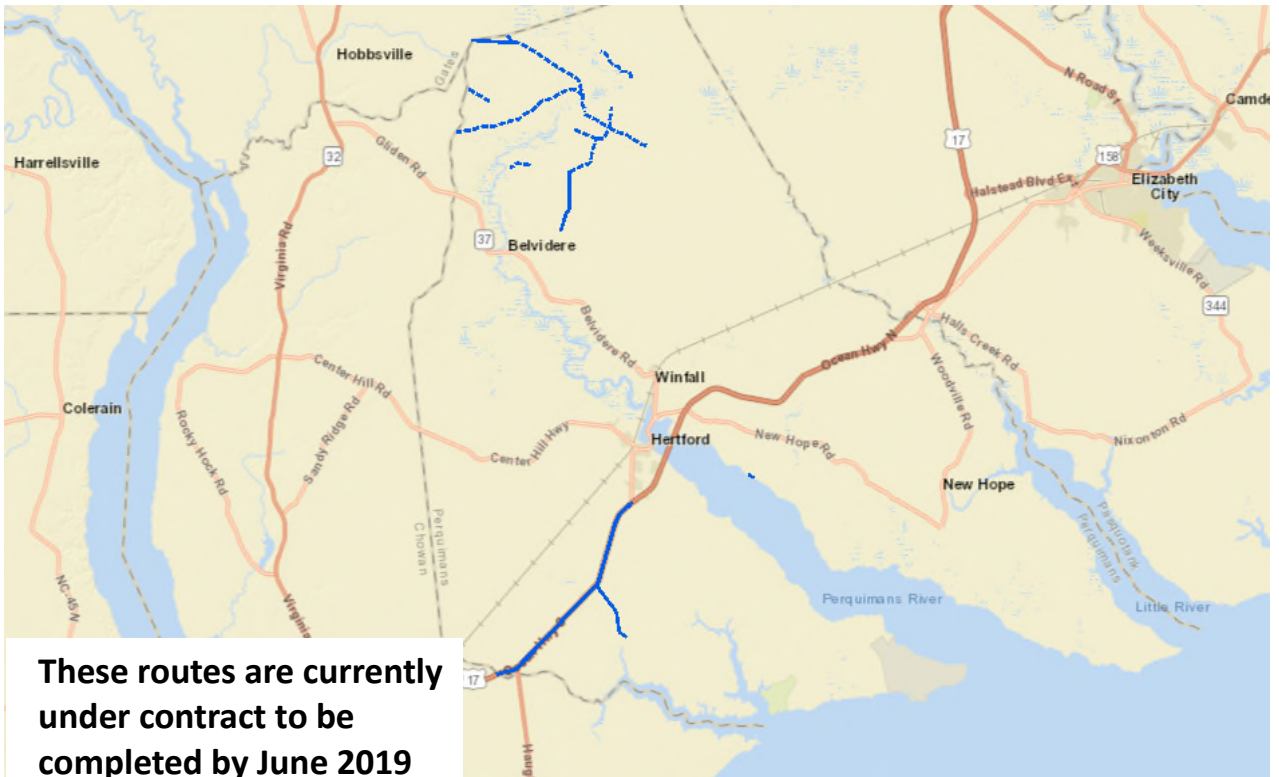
Hobbsville
Gates
Harrellsville
32
Gliden Rd
Virginia Rd
37
Belvidere
N Road St
Camde
17
158
Halstead Blvd Ex
Elizabeth City
Weeksville Rd
344
Halls Creek Rd
Ocean Hwy N
Belvidere Rd
Winfall
Center Hill Rd
Sandy Ridge Rd
Colerain
Rocky Hock Rd
Center Hill Hwy
Hertford
New Hope Rd
Woodville Rd
Nixonton Rd
New Hope
Pasquotank
Perquimans
Chowan
NC 45 N
Perquimans River
Little River
Virginia
17
Harg

These routes are currently under contract to be completed by June 2019